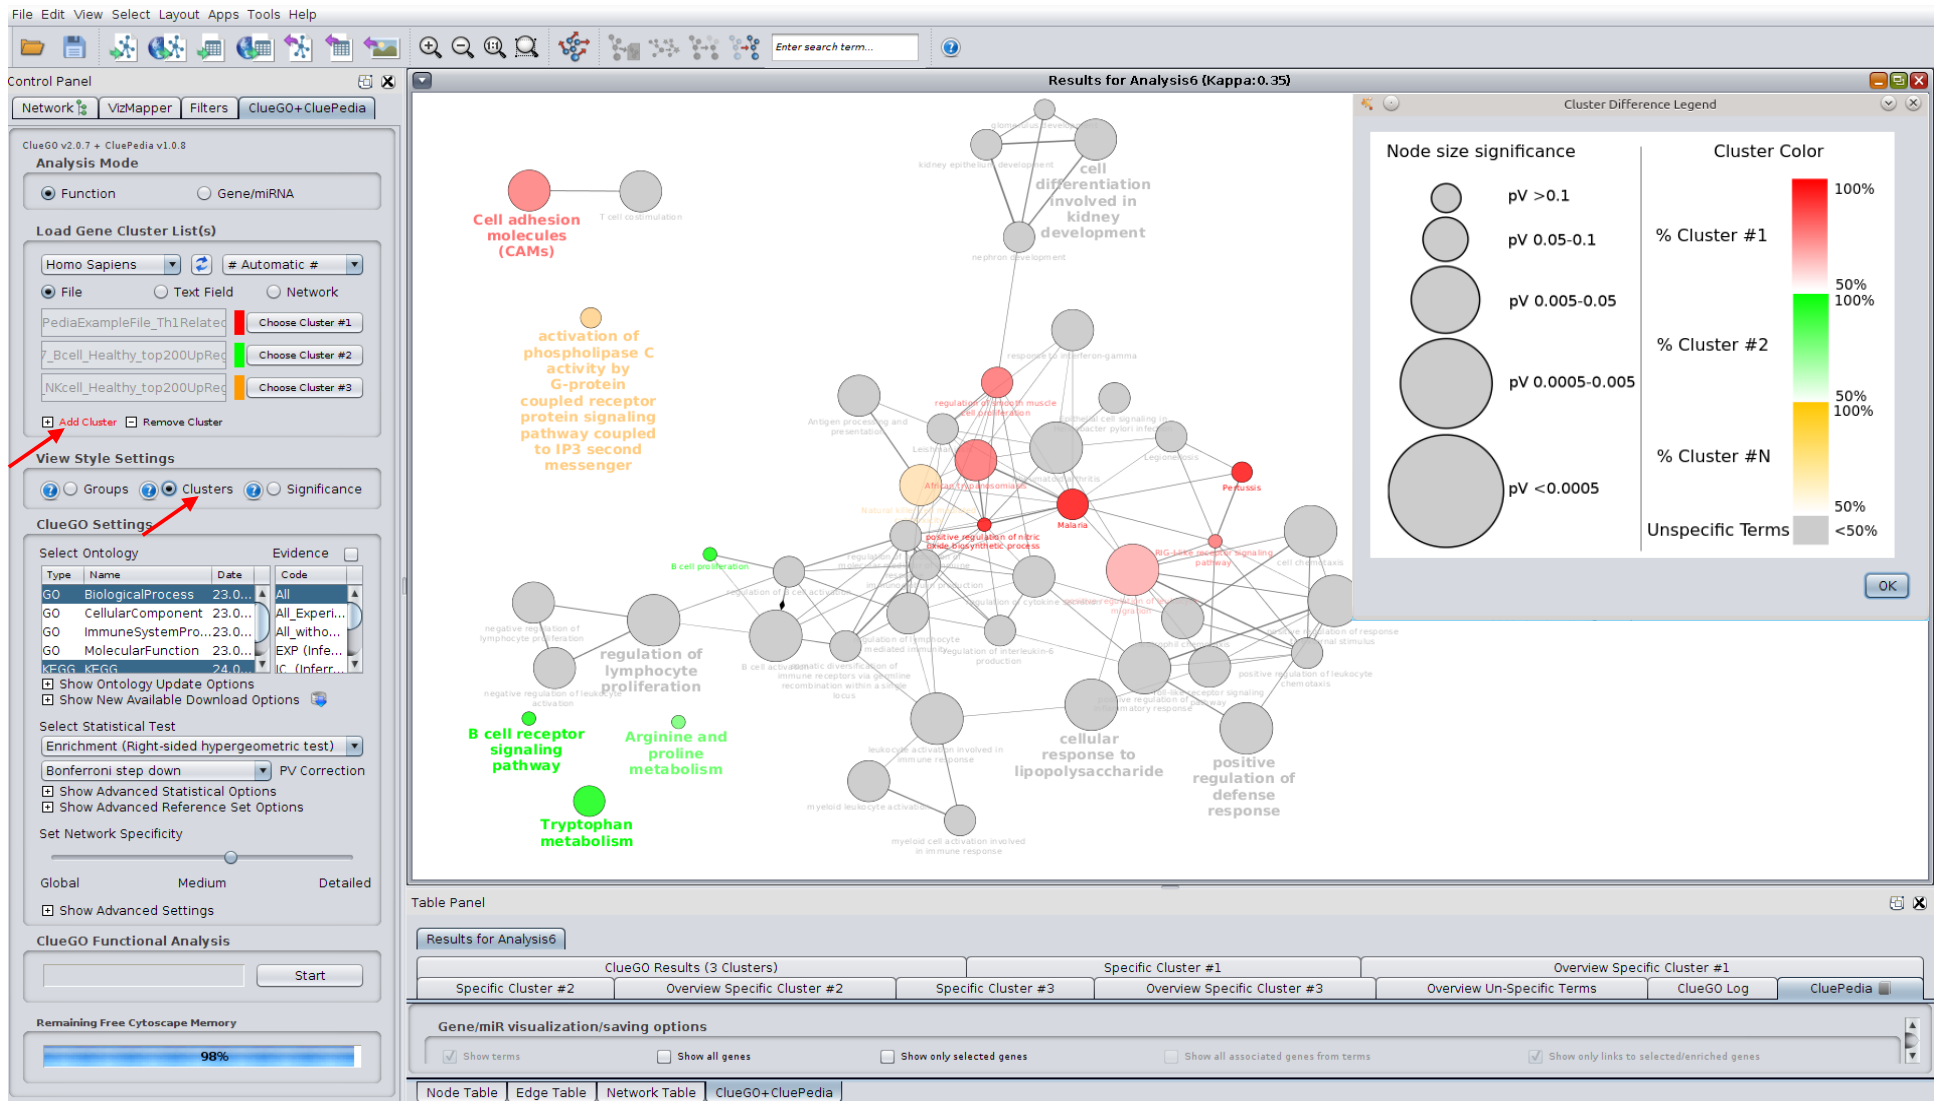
File Edit View Select Layout Apps Tools Help

Enter search term...

Control Panel

Network | VizMapper | Filters | ClueGO+CluePedia

ClueGO v2.0.7 + CluePedia v1.0.8
Analysis Mode
Function  Gene/miRNA

Load Gene Cluster List(s)
Homo Sapiens  # Automatic #
File  Text Field  Network
PediaExampleFile_Th1Related  Choose Cluster #1
7_Bcell_Healthy_top200UpReg  Choose Cluster #2
NKcell_Healthy_top200UpReg  Choose Cluster #3
Add Cluster  Remove Cluster

View Style Settings
Groups  Clusters  Significance

ClueGO Settings
Select Ontology  Evidence

| Type | Name | Date |
|---|---|---|
| GO | BiologicalProcess | 23.0... |
| GO | CellularComponent | 23.0... |
| GO | ImmuneSystemPro... | 23.0... |
| GO | MolecularFunction | 23.0... |
| KEGG | KEGG | 24.0... |

| Code |
|---|
| All |
| All_Experi... |
| All_witho... |
| EXP (Infe... |
| IC (Infer... |

Show Ontology Update Options
Show New Available Download Options

Select Statistical Test
Enrichment (Right-sided hypergeometric test)
Bonferroni step down  PV Correction
Show Advanced Statistical Options
Show Advanced Reference Set Options

Set Network Specificity
Global  Medium  Detailed
Show Advanced Settings

ClueGO Functional Analysis
Start

Remaining Free Cytoscape Memory
98%

Results for Analysis6 (Kappa:0.35)

Cell adhesion molecules (CAMs)
T cell costimulation
activation of phospholipase C activity by G-protein coupled receptor protein signaling pathway coupled to IP3 second messenger
kidney epithelium development
cell differentiation involved in kidney development
nephron development
response to interferon-gamma
regulation of smooth muscle cell proliferation
Antigen processing and presentation
Leishmaniasis
African trypanosomiasis
Legionellosis
Pertussis
Malaria
Natural killer cell mediated cytotoxicity
positive regulation of nitric oxide biosynthetic process
B cell proliferation
RIG-I-like receptor signaling pathway
cell chemotaxis
negative regulation of lymphocyte proliferation
regulation of lymphocyte proliferation
B cell activation
regulation of lymphocyte mediated immunity
regulation of interleukin-6 production
negative regulation of leukocyte activation
B cell receptor signaling pathway
Arginine and proline metabolism
Tryptophan metabolism
leukocyte activation involved in immune response
cellular response to lipopolysaccharide
positive regulation of defense response
positive regulation of leukocyte chemotaxis
myeloid leukocyte activation
myeloid cell activation involved in immune response

Cluster Difference Legend
Node size significance
pV >0.1
pV 0.05-0.1
pV 0.005-0.05
pV 0.0005-0.005
pV <0.0005
Cluster Color
% Cluster #1
% Cluster #2
% Cluster #N
100%
50%
100%
50%
100%
50%
Unspecific Terms
<50%
OK

Table Panel
Results for Analysis6
ClueGO Results (3 Clusters) | Specific Cluster #1 | Overview Specific Cluster #1
Specific Cluster #2 | Overview Specific Cluster #2 | Specific Cluster #3 | Overview Specific Cluster #3 | Overview Un-Specific Terms | ClueGO Log | CluePedia
Gene/miR visualization/saving options
Show terms  Show all genes  Show only selected genes  Show all associated genes from terms  Show only links to selected/enriched genes
Node Table | Edge Table | Network Table | ClueGO+CluePedia